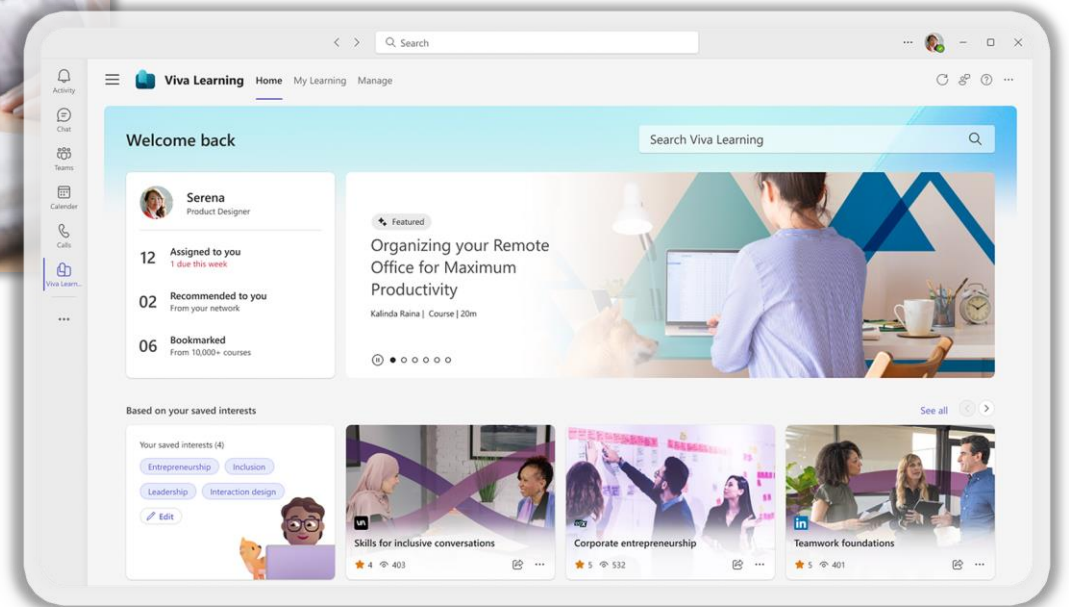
Search

Activity
Chat
Teams
Calendar
Calls
Viva Learn...
...

Viva Learning Home My Learning Manage

Welcome back

Search Viva Learning

Serena
Product Designer

12 Assigned to you
1 due this week

02 Recommended to you
From your network

06 Bookmarked
From 10,000+ courses

Featured

Organizing your Remote Office for Maximum Productivity

Kalinda Raina | Course | 20m

Based on your saved interests

See all

Your saved interests (4)

Entrepreneurship Inclusion
Leadership Interaction design
Edit

Skills for inclusive conversations
4 403

Corporate entrepreneurship
5 532

Teamwork foundations
5 401